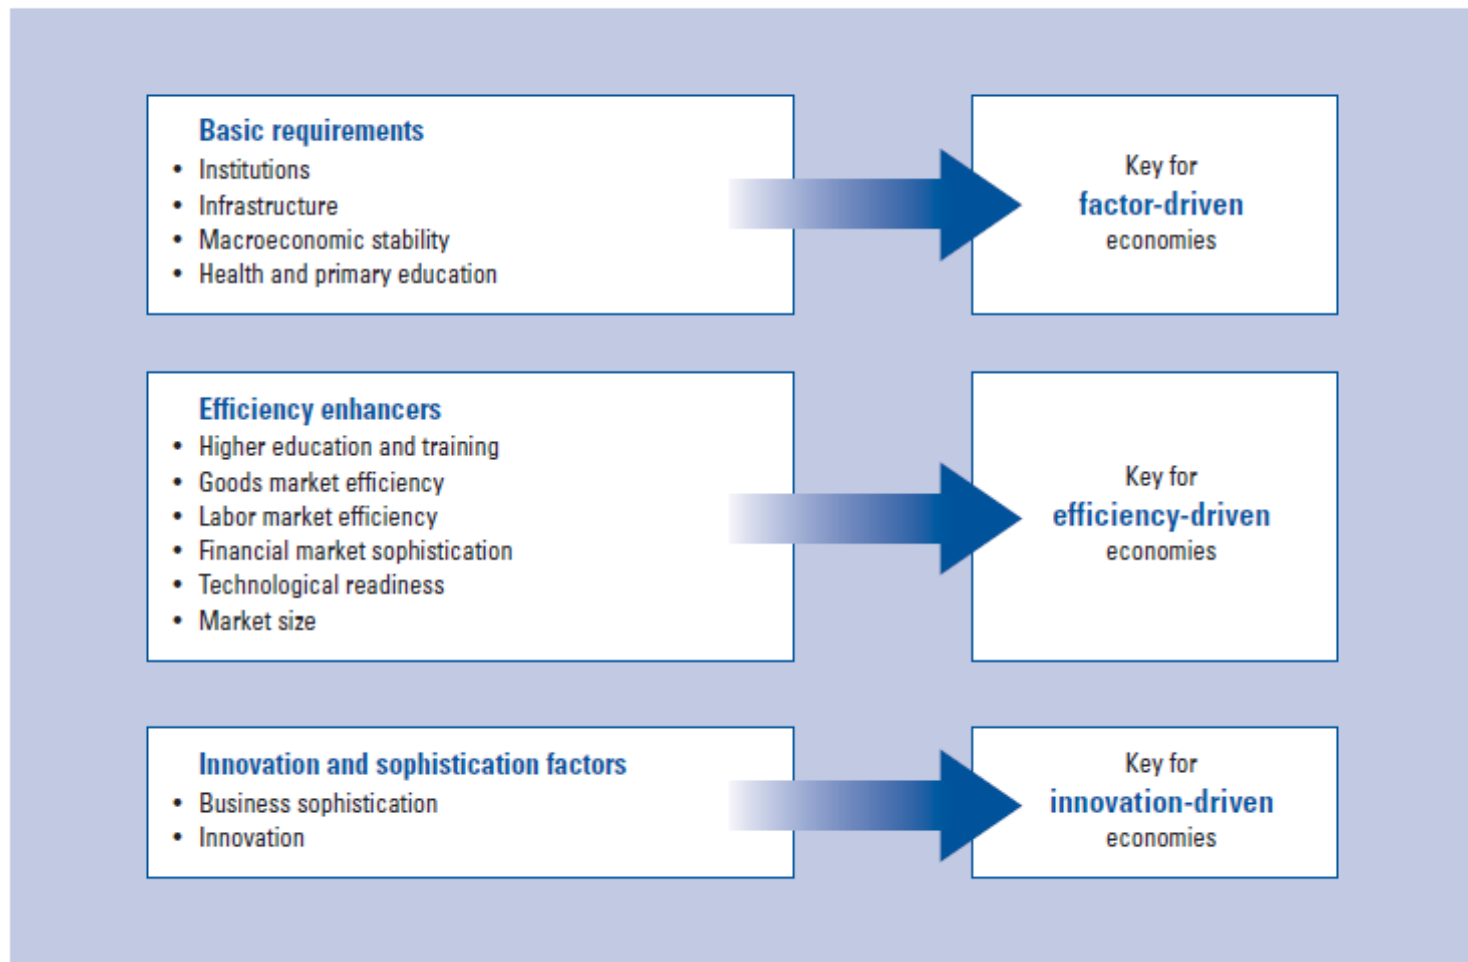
Basic requirements
• Institutions
• Infrastructure
• Macroeconomic stability
• Health and primary education

Key for
factor-driven
economies

Efficiency enhancers
• Higher education and training
• Goods market efficiency
• Labor market efficiency
• Financial market sophistication
• Technological readiness
• Market size

Key for
efficiency-driven
economies

Innovation and sophistication factors
• Business sophistication
• Innovation

Key for
innovation-driven
economies